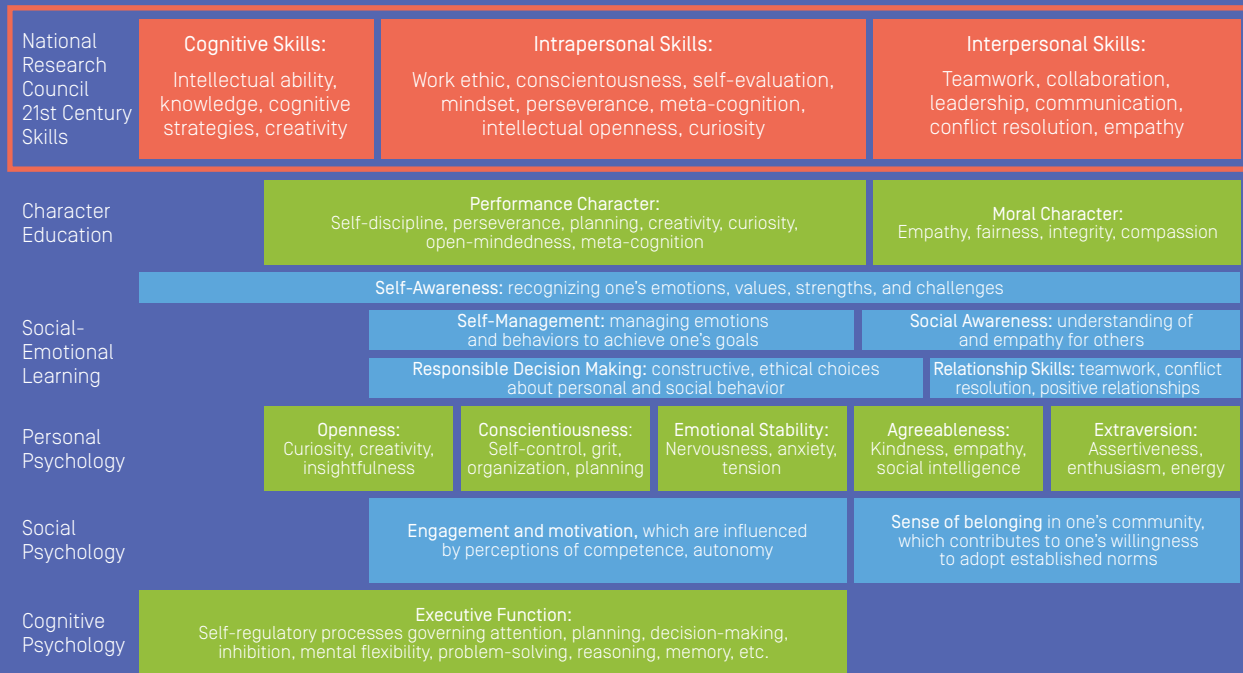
National Research Council 21st Century Skills

Cognitive Skills:
Intellectual ability, knowledge, cognitive strategies, creativity

Intrapersonal Skills:
Work ethic, conscientousness, self-evaluation, mindset, perseverance, meta-cognition, intellectual openness, curiosity

Interpersonal Skills:
Teamwork, collaboration, leadership, communication, conflict resolution, empathy

Character Education

Performance Character:
Self-discipline, perseverance, planning, creativity, curiosity, open-mindedness, meta-cognition

Moral Character:
Empathy, fairness, integrity, compassion

Social-Emotional Learning

Self-Awareness: recognizing one's emotions, values, strengths, and challenges

Self-Management: managing emotions and behaviors to achieve one's goals

Social Awareness: understanding of and empathy for others

Responsible Decision Making: constructive, ethical choices about personal and social behavior

Relationship Skills: teamwork, conflict resolution, positive relationships

Personal Psychology

Openness:
Curiosity, creativity, insightfulness

Conscientiousness:
Self-control, grit, organization, planning

Emotional Stability:
Nervousness, anxiety, tension

Agreeableness:
Kindness, empathy, social intelligence

Extraversion:
Assertiveness, enthusiasm, energy

Social Psychology

Engagement and motivation, which are influenced by perceptions of competence, autonomy

Sense of belonging in one's community, which contributes to one's willingness to adopt established norms

Cognitive Psychology

Executive Function:
Self-regulatory processes governing attention, planning, decision-making, inhibition, mental flexibility, problem-solving, reasoning, memory, etc.